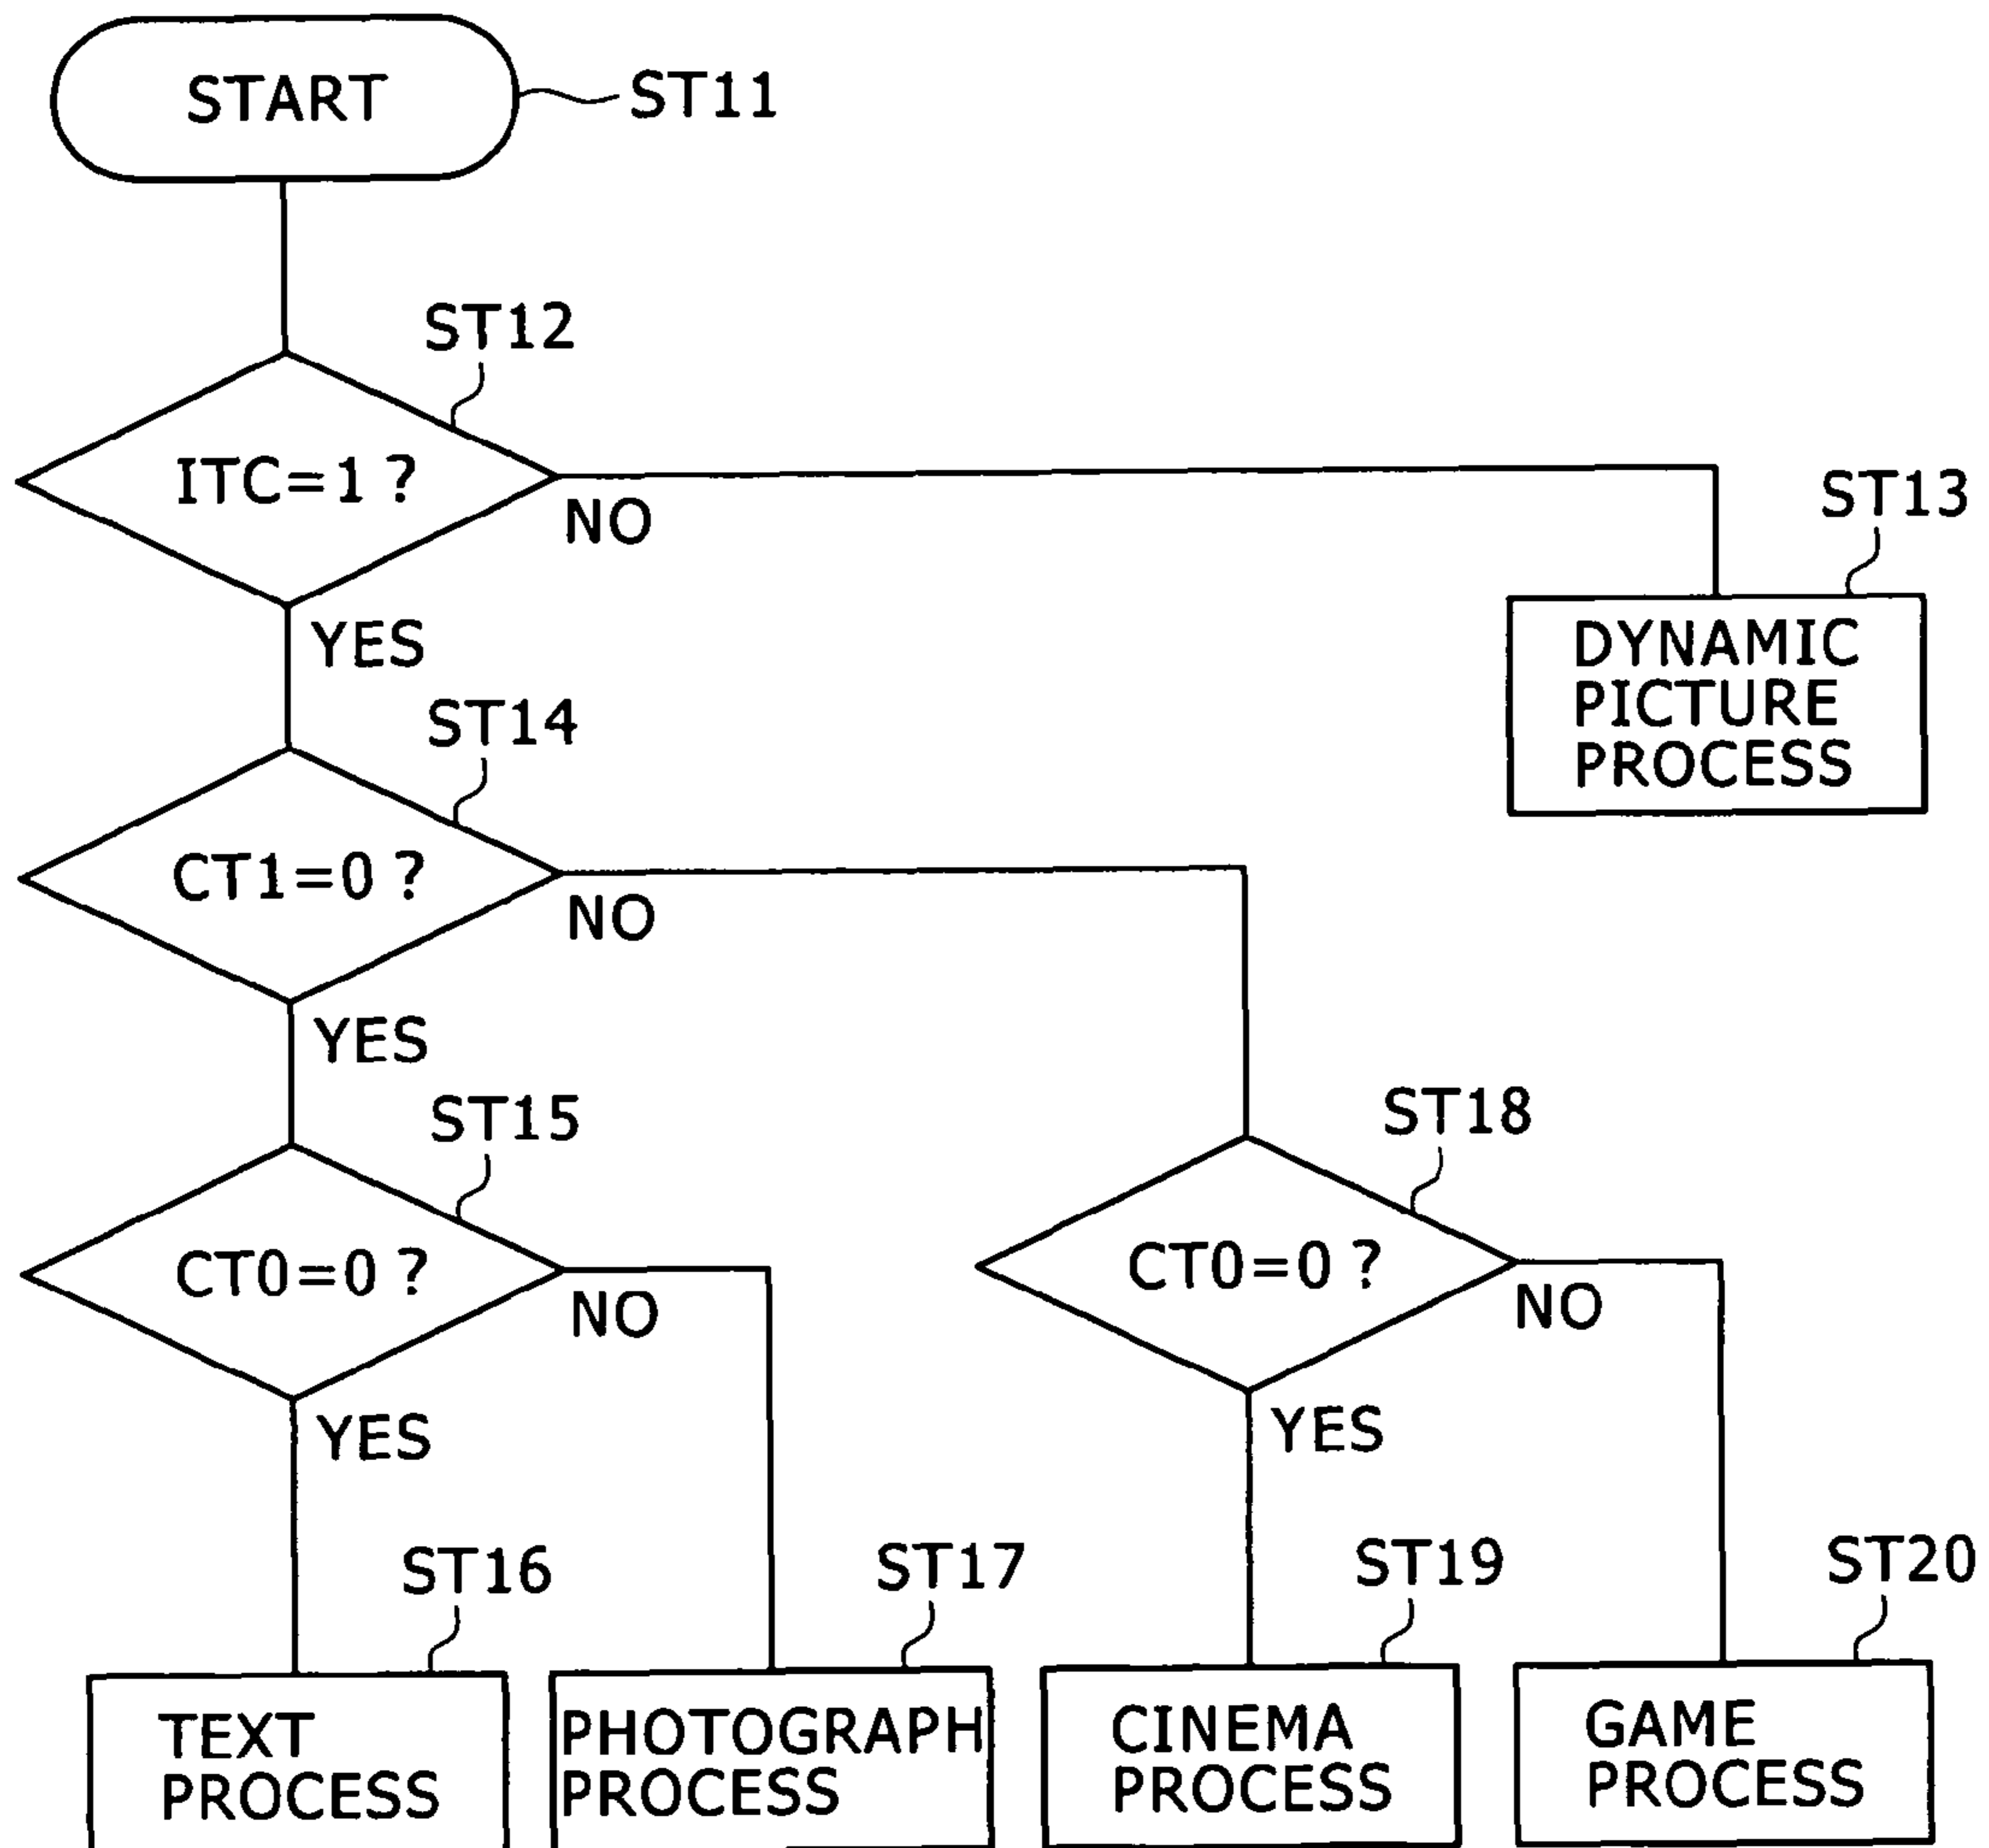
START
ST11

ST12
ITC=1 ?
NO
ST13
DYNAMIC PICTURE PROCESS
YES

ST14
CT1=0 ?
NO
YES

ST15
CT0=0 ?
NO
YES

ST18
CT0=0 ?
NO
YES

ST16
TEXT PROCESS

ST17
PHOTOGRAPH PROCESS

ST19
CINEMA PROCESS

ST20
GAME PROCESS